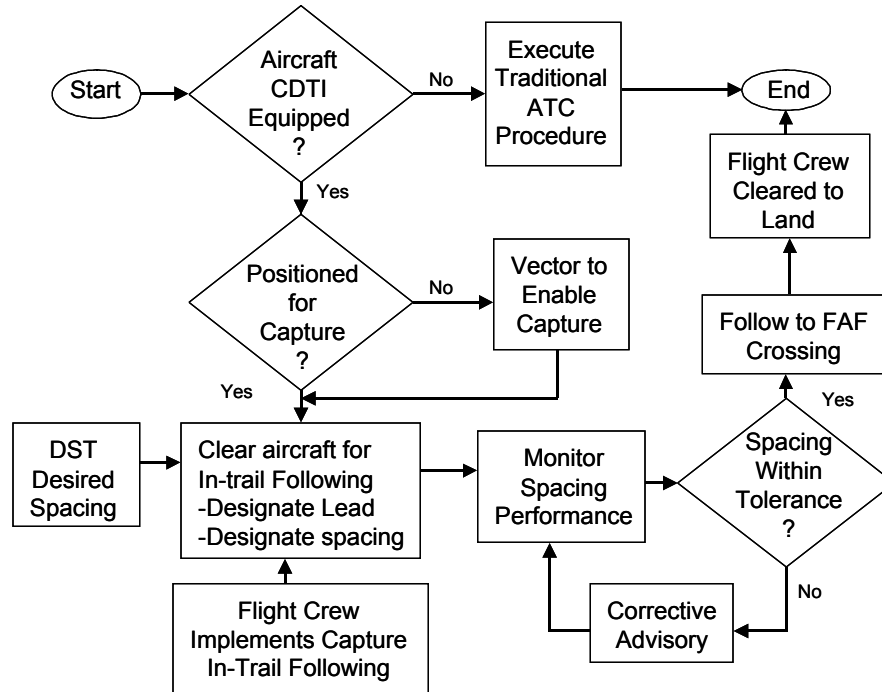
Start

Aircraft CDTI Equipped ?

No

Execute Traditional ATC Procedure

End

Yes

Flight Crew Cleared to Land

Positioned for Capture ?

No

Vector to Enable Capture

Follow to FAF Crossing

Yes

Yes

DST Desired Spacing

Clear aircraft for In-trail Following
-Designate Lead
-Designate spacing

Monitor Spacing Performance

Spacing Within Tolerance ?

No

Corrective Advisory

Flight Crew Implements Capture In-Trail Following